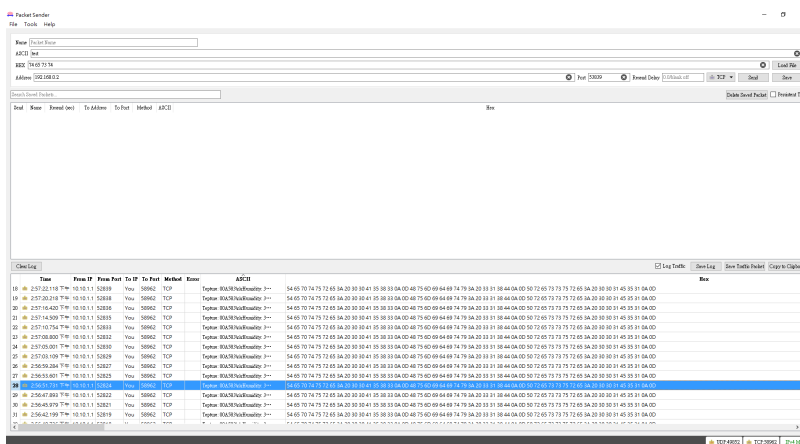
Packet Sender
File Tools Help

Name Packet Name
ASCII test
HEX 74 65 73 74
Load File
Address 192.168.0.2
Port 58939
Resend Delay 0.0(blank/off)
TCP
Send
Save

Search Saved Packets...
Delete Saved Packet
Persistent

| Send | Name | Resend (sec) | To Address | To Port | Method | ASCII | Hex |
|---|---|---|---|---|---|---|---|

Clear Log
Log Traffic
Save Log
Save Traffic Packet
Copy to Clipbo

| | Time | From IP | From Port | To IP | To Port | Method | Error | ASCII | Hex |
|---|---|---|---|---|---|---|---|---|---|
| 18 | 2:57:22.118 | 10.10.1.1 | 52839 | You | 58962 | TCP | | Teptone: 80A58%0aHumidity: 3... | 54 65 70 74 75 72 65 3A 20 30 30 41 35 38 33 0A 0D 48 75 6D 69 64 69 74 79 3A 20 33 31 38 44 0A 0D 50 72 65 73 73 75 72 65 3A 20 30 30 31 45 35 31 0A 0D |
| 19 | 2:57:20.218 | 10.10.1.1 | 52838 | You | 58962 | TCP | | Teptone: 80A58%0aHumidity: 3... | 54 65 70 74 75 72 65 3A 20 30 30 41 35 38 33 0A 0D 48 75 6D 69 64 69 74 79 3A 20 33 31 38 44 0A 0D 50 72 65 73 73 75 72 65 3A 20 30 30 31 45 35 31 0A 0D |
| 20 | 2:57:16.420 | 10.10.1.1 | 52836 | You | 58962 | TCP | | Teptone: 80A58%0aHumidity: 3... | 54 65 70 74 75 72 65 3A 20 30 30 41 35 38 33 0A 0D 48 75 6D 69 64 69 74 79 3A 20 33 31 38 44 0A 0D 50 72 65 73 73 75 72 65 3A 20 30 30 31 45 35 31 0A 0D |
| 21 | 2:57:14.509 | 10.10.1.1 | 52835 | You | 58962 | TCP | | Teptone: 80A58%0aHumidity: 3... | 54 65 70 74 75 72 65 3A 20 30 30 41 35 38 33 0A 0D 48 75 6D 69 64 69 74 79 3A 20 33 31 38 44 0A 0D 50 72 65 73 73 75 72 65 3A 20 30 30 31 45 35 31 0A 0D |
| 22 | 2:57:10.754 | 10.10.1.1 | 52833 | You | 58962 | TCP | | Teptone: 80A58%0aHumidity: 3... | 54 65 70 74 75 72 65 3A 20 30 30 41 35 38 33 0A 0D 48 75 6D 69 64 69 74 79 3A 20 33 31 38 44 0A 0D 50 72 65 73 73 75 72 65 3A 20 30 30 31 45 35 31 0A 0D |
| 23 | 2:57:08.800 | 10.10.1.1 | 52832 | You | 58962 | TCP | | Teptone: 80A58%0aHumidity: 3... | 54 65 70 74 75 72 65 3A 20 30 30 41 35 38 33 0A 0D 48 75 6D 69 64 69 74 79 3A 20 33 31 38 44 0A 0D 50 72 65 73 73 75 72 65 3A 20 30 30 31 45 35 31 0A 0D |
| 24 | 2:57:05.001 | 10.10.1.1 | 52830 | You | 58962 | TCP | | Teptone: 80A58%0aHumidity: 3... | 54 65 70 74 75 72 65 3A 20 30 30 41 35 38 33 0A 0D 48 75 6D 69 64 69 74 79 3A 20 33 31 38 44 0A 0D 50 72 65 73 73 75 72 65 3A 20 30 30 31 45 35 31 0A 0D |
| 25 | 2:57:03.109 | 10.10.1.1 | 52829 | You | 58962 | TCP | | Teptone: 80A58%0aHumidity: 3... | 54 65 70 74 75 72 65 3A 20 30 30 41 35 38 33 0A 0D 48 75 6D 69 64 69 74 79 3A 20 33 31 38 44 0A 0D 50 72 65 73 73 75 72 65 3A 20 30 30 31 45 35 31 0A 0D |
| 26 | 2:56:59.284 | 10.10.1.1 | 52827 | You | 58962 | TCP | | Teptone: 80A58%0aHumidity: 3... | 54 65 70 74 75 72 65 3A 20 30 30 41 35 38 33 0A 0D 48 75 6D 69 64 69 74 79 3A 20 33 31 38 44 0A 0D 50 72 65 73 73 75 72 65 3A 20 30 30 31 45 35 31 0A 0D |
| 27 | 2:56:53.601 | 10.10.1.1 | 52825 | You | 58962 | TCP | | Teptone: 80A58%0aHumidity: 3... | 54 65 70 74 75 72 65 3A 20 30 30 41 35 38 33 0A 0D 48 75 6D 69 64 69 74 79 3A 20 33 31 38 44 0A 0D 50 72 65 73 73 75 72 65 3A 20 30 30 31 45 35 31 0A 0D |
| 28 | 2:56:51.731 | 10.10.1.1 | 52824 | You | 58962 | TCP | | Teptone: 80A58%0aHumidity: 3... | 54 65 70 74 75 72 65 3A 20 30 30 41 35 38 33 0A 0D 48 75 6D 69 64 69 74 79 3A 20 33 31 38 44 0A 0D 50 72 65 73 73 75 72 65 3A 20 30 30 31 45 35 31 0A 0D |
| 29 | 2:56:47.894 | 10.10.1.1 | 52822 | You | 58962 | TCP | | Teptone: 80A58%0aHumidity: 3... | 54 65 70 74 75 72 65 3A 20 30 30 41 35 38 33 0A 0D 48 75 6D 69 64 69 74 79 3A 20 33 31 38 44 0A 0D 50 72 65 73 73 75 72 65 3A 20 30 30 31 45 35 31 0A 0D |
| 30 | 2:56:45.979 | 10.10.1.1 | 52821 | You | 58962 | TCP | | Teptone: 80A58%0aHumidity: 3... | 54 65 70 74 75 72 65 3A 20 30 30 41 35 38 33 0A 0D 48 75 6D 69 64 69 74 79 3A 20 33 31 38 44 0A 0D 50 72 65 73 73 75 72 65 3A 20 30 30 31 45 35 31 0A 0D |
| 31 | 2:56:42.199 | 10.10.1.1 | 52819 | You | 58962 | TCP | | Teptone: 80A58%0aHumidity: 3... | 54 65 70 74 75 72 65 3A 20 30 30 41 35 38 33 0A 0D 48 75 6D 69 64 69 74 79 3A 20 33 31 38 44 0A 0D 50 72 65 73 73 75 72 65 3A 20 30 30 31 45 35 31 0A 0D |

UDP:49052 TCP:58962 IPv4 M